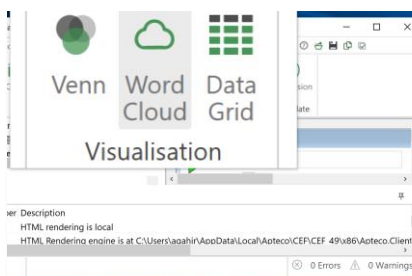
Venn
Word Cloud
Data Grid
Visualisation

sion
late

ber Description
HTML rendering is local
HTML Rendering engine is at C:\Users\agahir\AppData\Local\Apteco\CEF\CEF_49\x86\Apteco.Client

0 Errors
0 Warnings